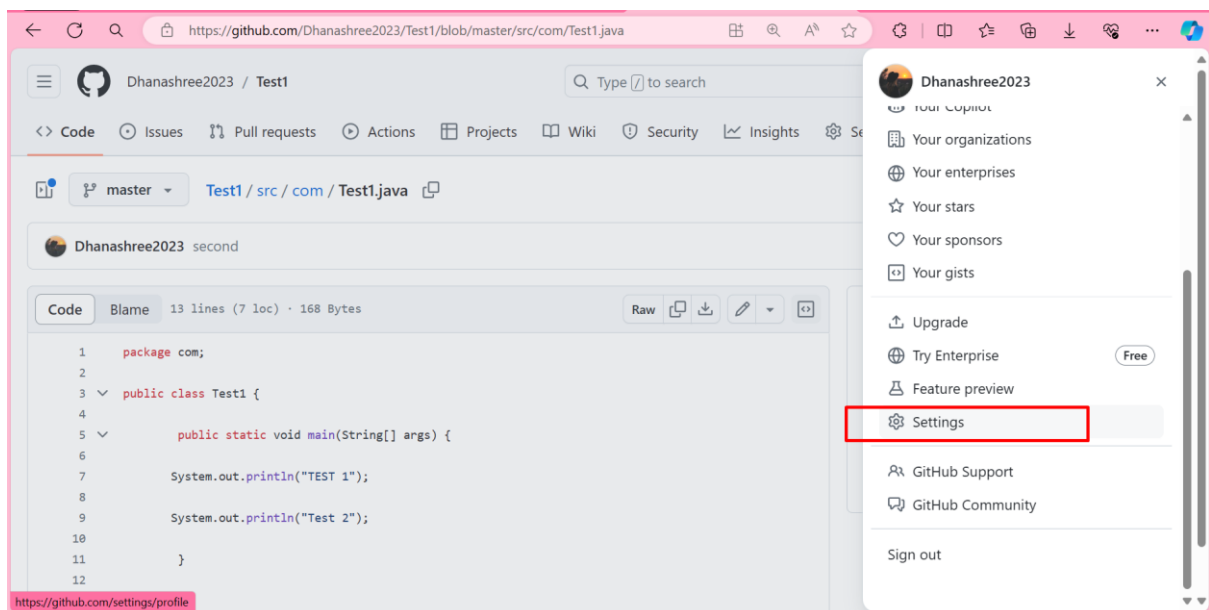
https://github.com/Dhanashree2023/Test1/blob/master/src/com/Test1.java

Dhanashree2023 / Test1

Type / to search

Code Issues Pull requests Actions Projects Wiki Security Insights Se

master

Test1 / src / com / Test1.java

Dhanashree2023 second

Code Blame 13 lines (7 loc) · 168 Bytes

Raw

1 package com;
2
3 public class Test1 {
4
5 public static void main(String[] args) {
6
7 System.out.println("TEST 1");
8
9 System.out.println("Test 2");
10
11 }
12

Dhanashree2023

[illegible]

Your organizations
Your enterprises
Your stars
Your sponsors
Your gists

Upgrade
Try Enterprise Free
Feature preview
Settings

GitHub Support
GitHub Community

Sign out

https://github.com/settings/profile